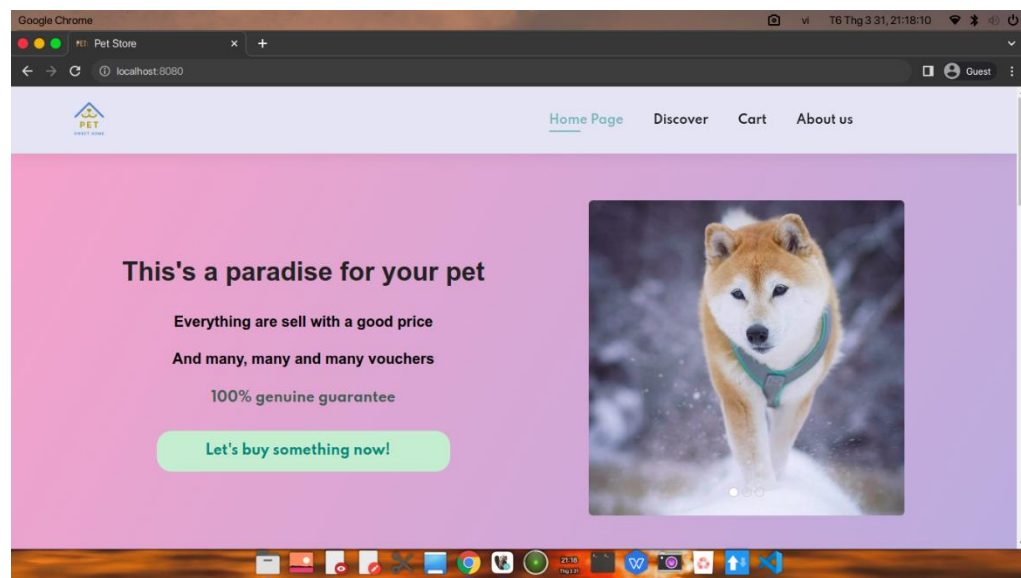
Google Chrome

vi T6 Thg 3 31, 21:18:10

Pet Store

localhost:8080

Guest

PET

Home Page Discover Cart About us

This's a paradise for your pet

Everything are sell with a good price

And many, many and many vouchers

100% genuine guarantee

Let's buy something now!

21:18
Thg 3 31